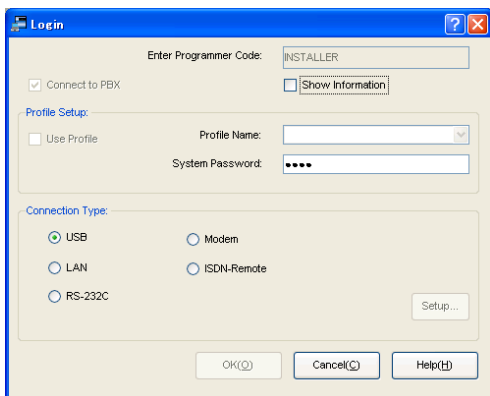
Login

Enter Programmer Code: INSTALLER

Connect to PBX

Show Information

Profile Setup:

Use Profile

Profile Name:

System Password: ••••

Connection Type:

USB

Modem

LAN

ISDN-Remote

RS-232C

Setup...

OK(O)

Cancel(C)

Help(H)